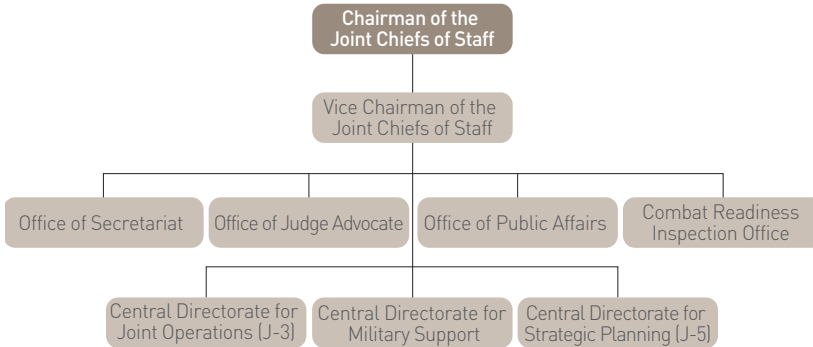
Chairman of the Joint Chiefs of Staff

Vice Chairman of the Joint Chiefs of Staff

Office of Secretariat

Office of Judge Advocate

Office of Public Affairs

Combat Readiness Inspection Office

Central Directorate for Joint Operations (J-3)

Central Directorate for Military Support

Central Directorate for Strategic Planning (J-5)